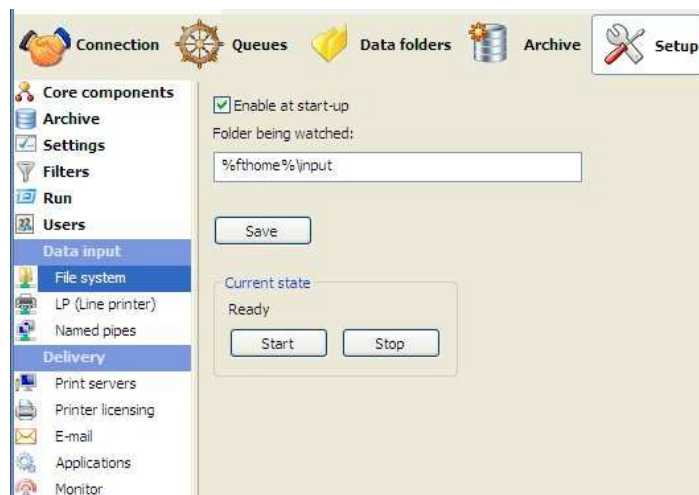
Connection Queues Data folders Archive Setup

Core components
Archive
Settings
Filters
Run
Users
Data input
File system
LP (Line printer)
Named pipes
Delivery
Print servers
Printer licensing
E-mail
Applications
Monitor

Enable at start-up
Folder being watched:
%fthome%\input
Save
Current state
Ready
Start
Stop